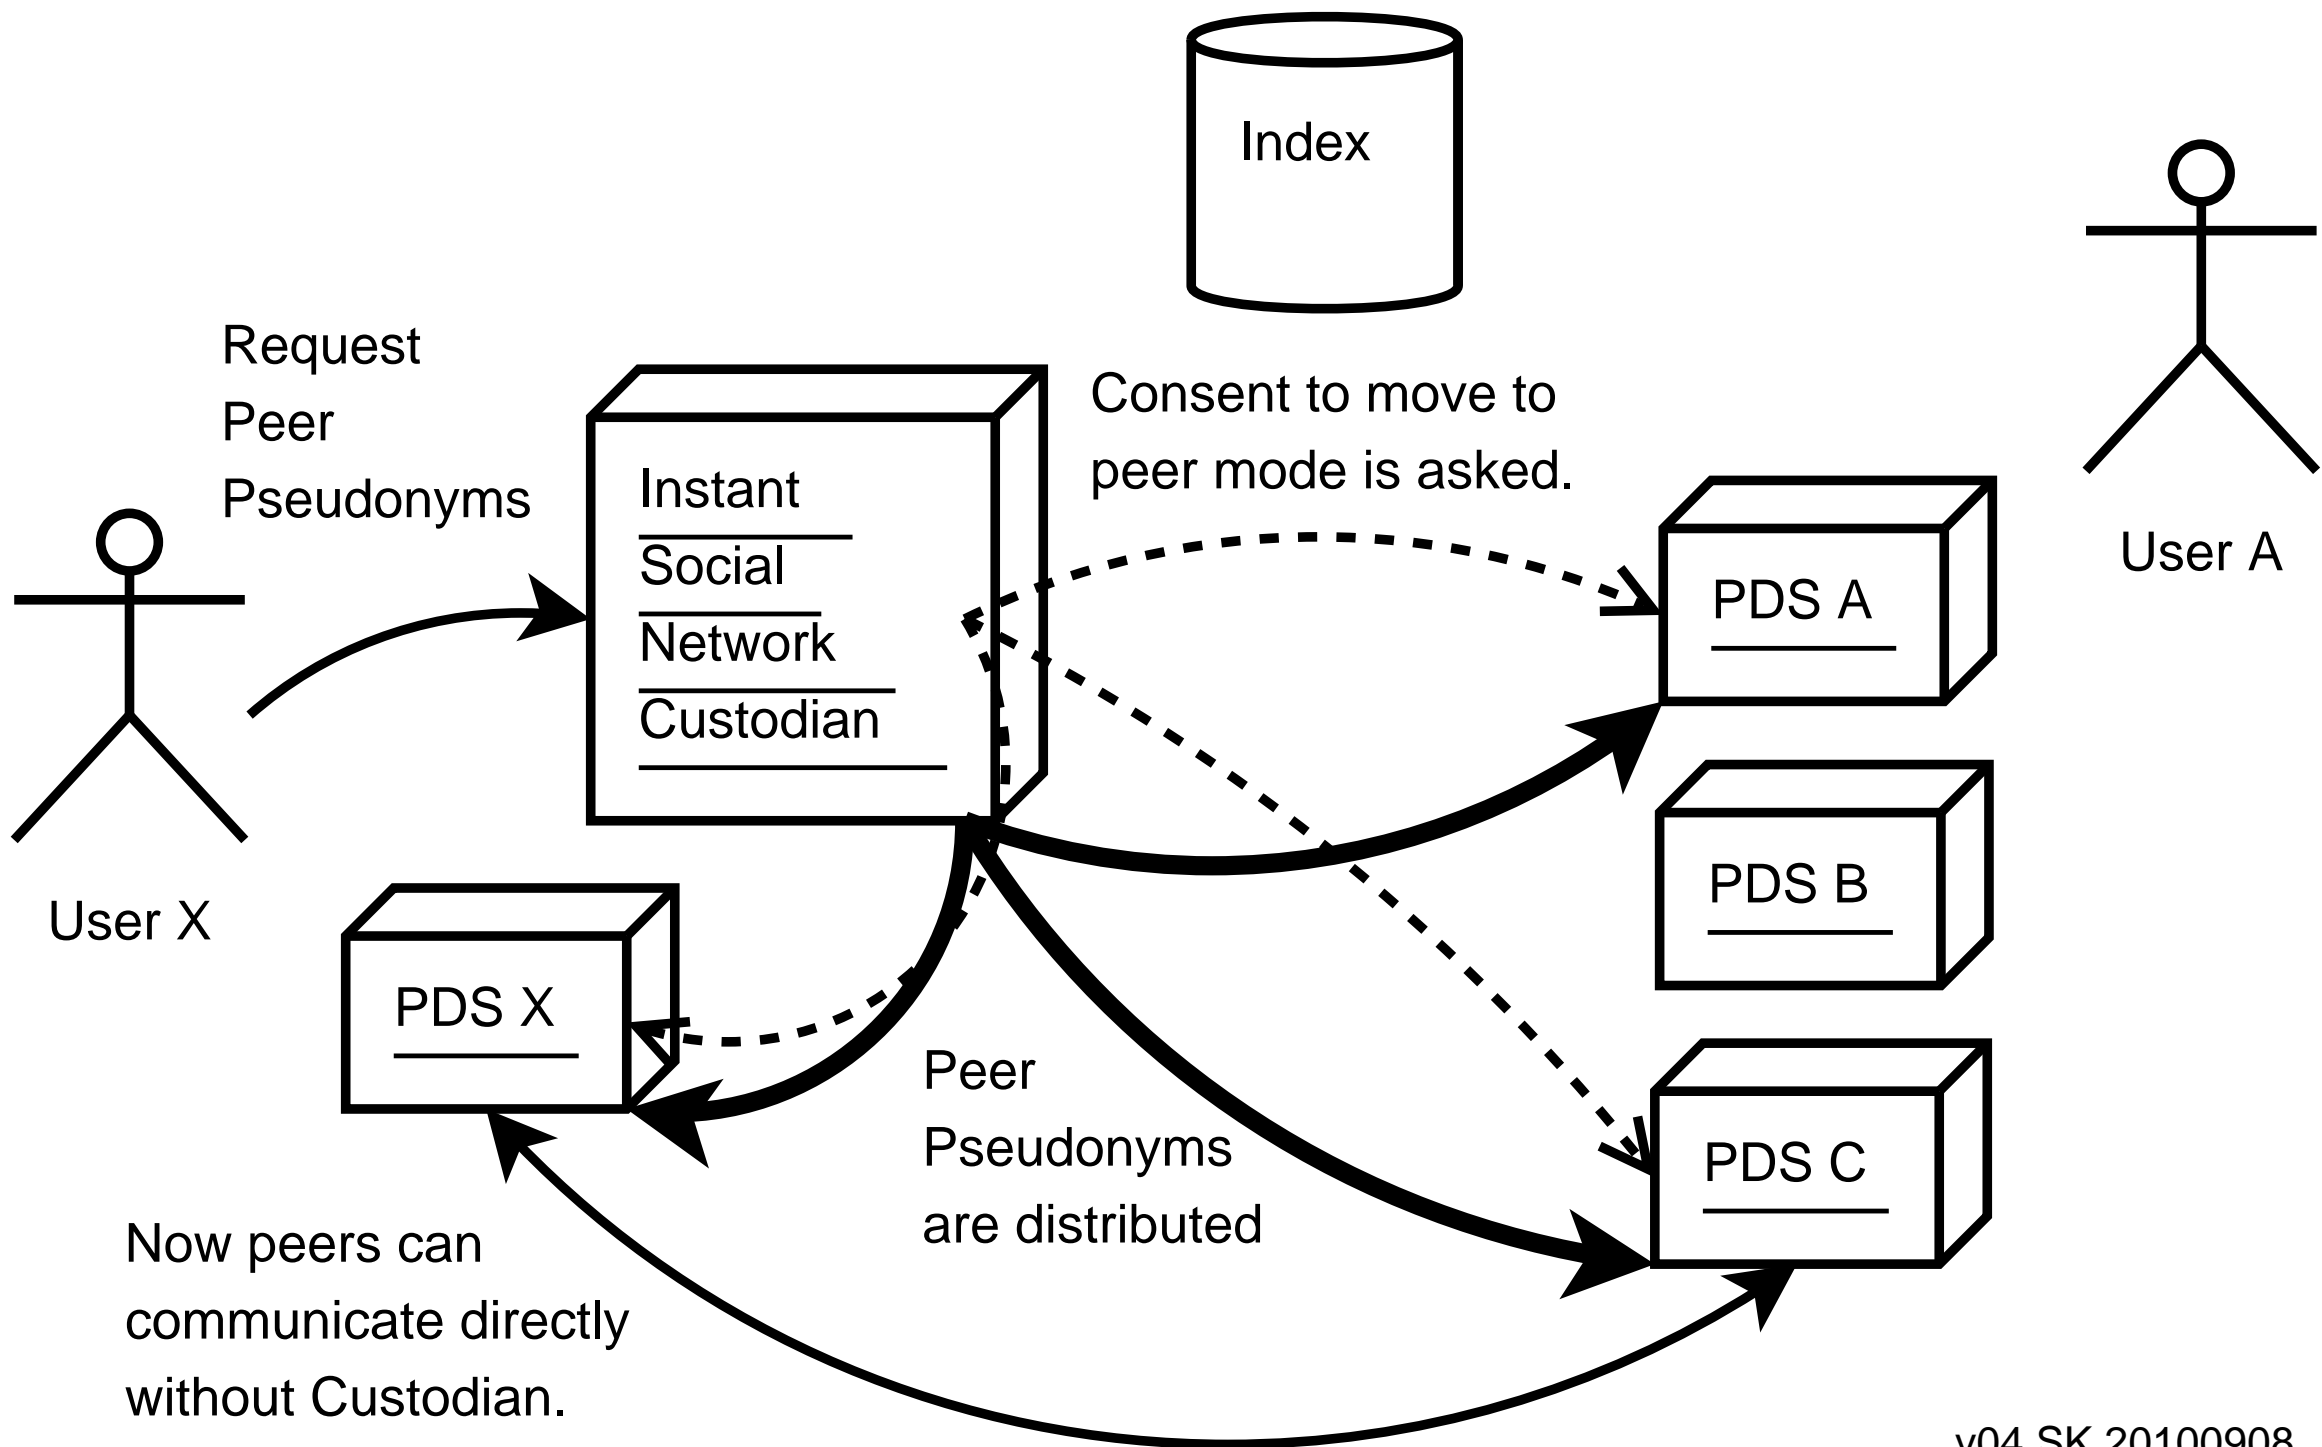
Index

User A

Request
Peer
Pseudonyms

Instant
Social
Network
Custodian

Consent to move to
peer mode is asked.

PDS A

User X

PDS B

PDS X

Peer
Pseudonyms
are distributed

PDS C

Now peers can
communicate directly
without Custodian.

v04 SK 20100908